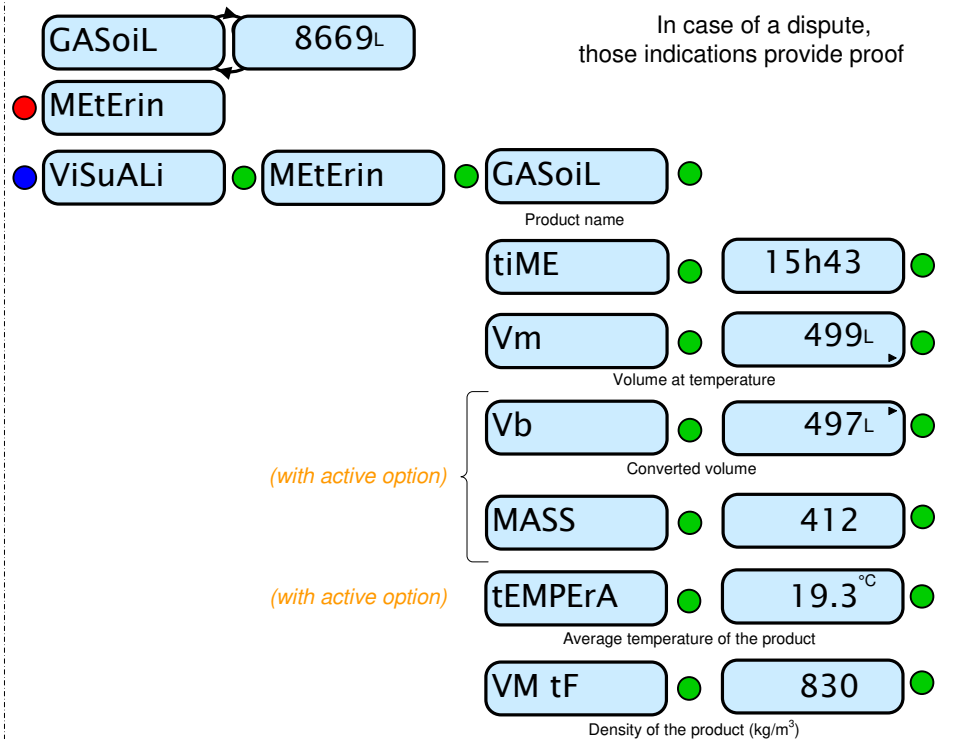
GASoiL 8669L

In case of a dispute, those indications provide proof

MEtErin

ViSuALi MEtErin GASoiL

Product name

tiME 15h43

Vm 499L

Volume at temperature

(with active option)

Vb 497L

Converted volume

MASS 412

(with active option)

tEMPErA 19.3°C

Average temperature of the product

VM tF 830

Density of the product (kg/m$^3$)